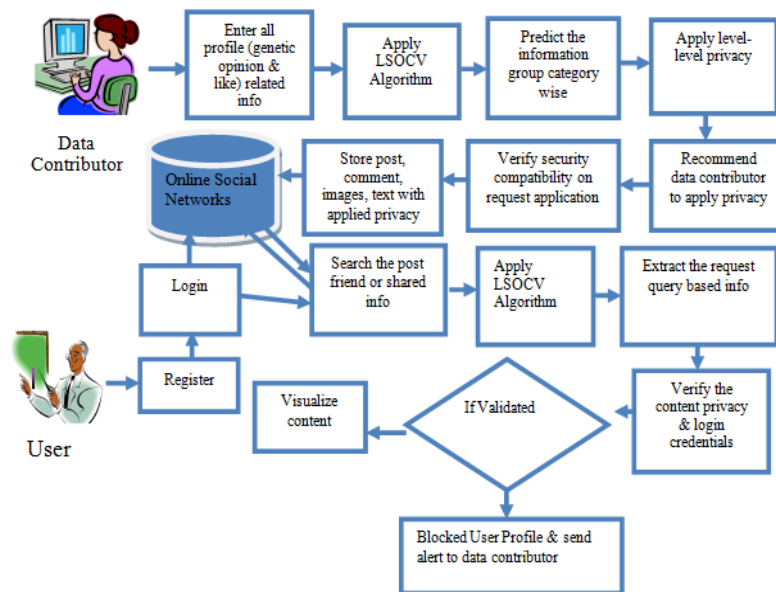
Data Contributor

Enter all profile (genetic opinion & like) related info

Apply LSOCV Algorithm

Predict the information group category wise

Apply level-level privacy

Recommend data contributor to apply privacy

Verify security compatibility on request application

Store post, comment, images, text with applied privacy

Online Social Networks

Login

Search the post friend or shared info

Apply LSOCV Algorithm

Extract the request query based info

Register

User

Verify the content privacy & login credentials

If Validated

Visualize content

Blocked User Profile & send alert to data contributor